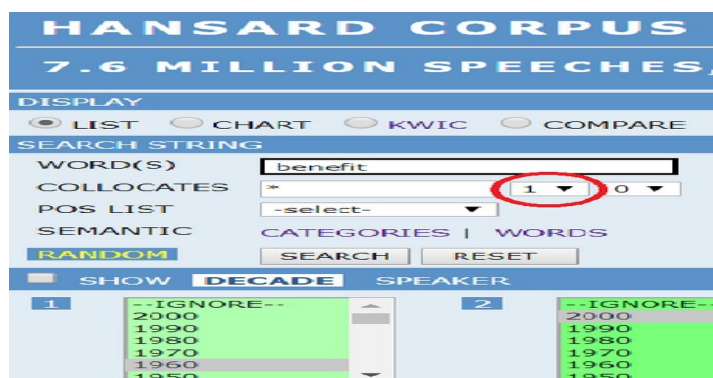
HANSARD CORPUS

7.6 MILLION SPEECHES,

DISPLAY

LIST CHART KWIC COMPARE

SEARCH STRING

WORD(S) benefit

COLLOCATES * 1 0

POS LIST -select-

SEMANTIC CATEGORIES | WORDS

RANDOM SEARCH RESET

SHOW DECADE SPEAKER

1
--IGNORE--
2000
1990
1980
1970
1960
1950

2
--IGNORE--
2000
1990
1980
1970
1960
1950